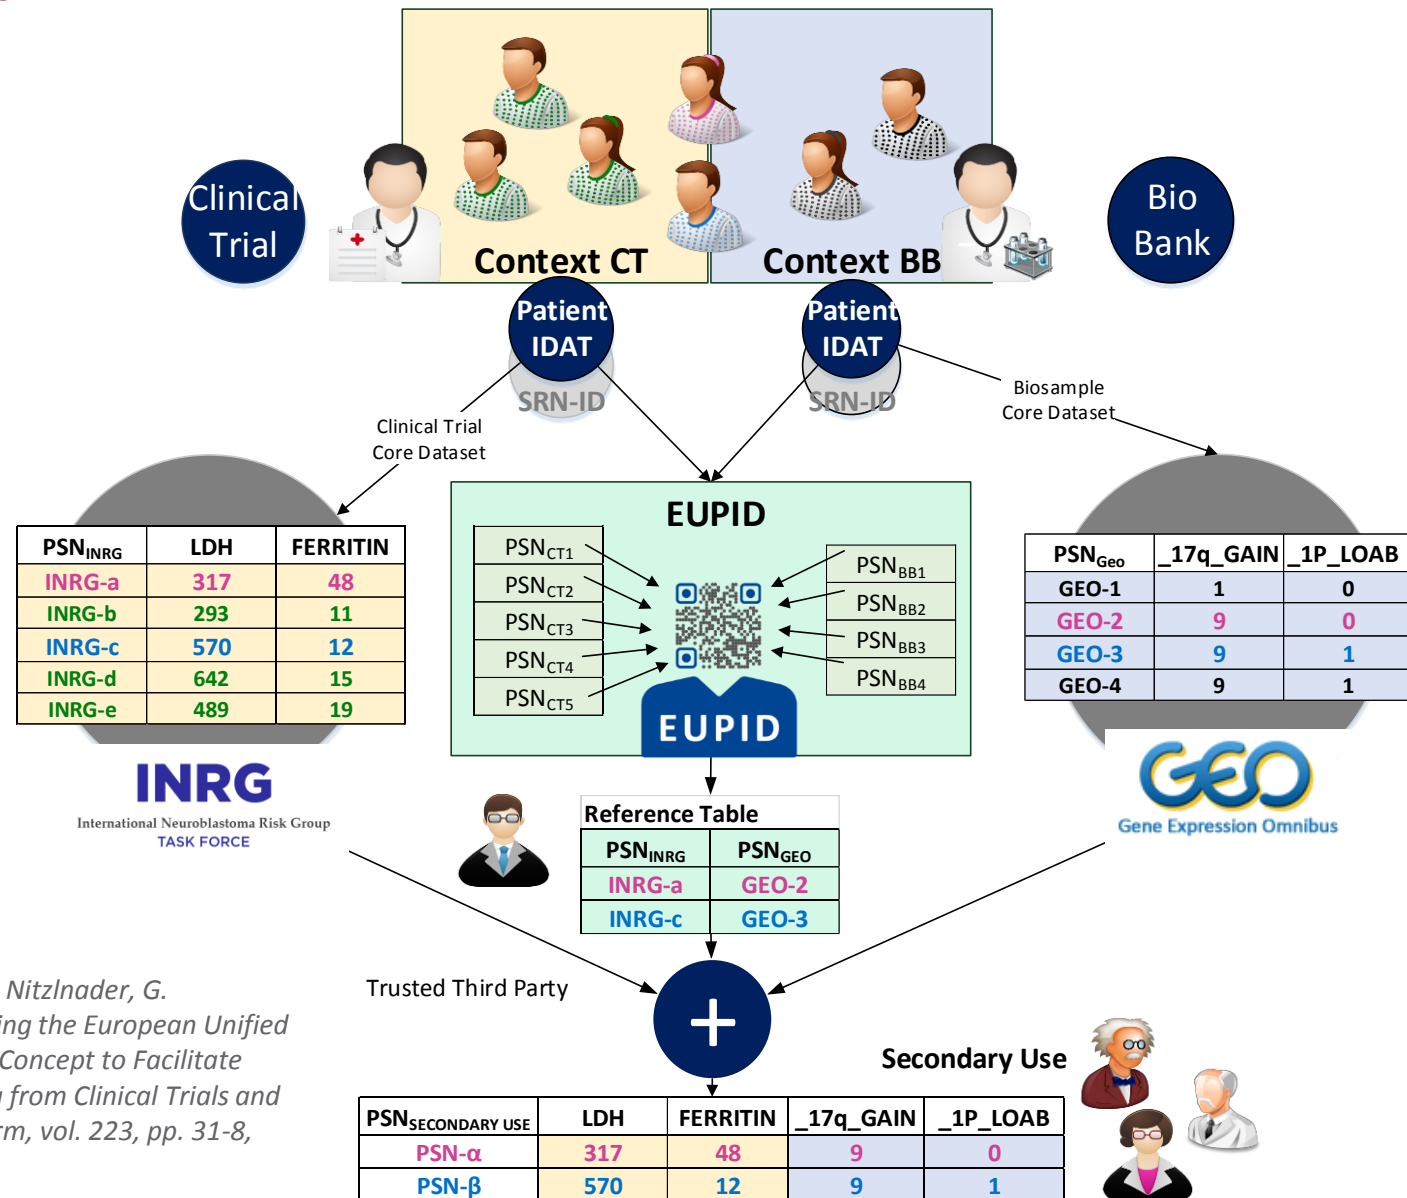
Clinical Trial

Context CT

Context BB

Bio Bank

Patient IDAT

SRN-ID

Patient IDAT

SRN-ID

Clinical Trial Core Dataset

Biosample Core Dataset

EUPID

| PSN$_{INRG}$ | LDH | FERRITIN |
|---|---|---|
| INRG-a | 317 | 48 |
| INRG-b | 293 | 11 |
| INRG-c | 570 | 12 |
| INRG-d | 642 | 15 |
| INRG-e | 489 | 19 |

PSN$_{CT1}$
PSN$_{CT2}$
PSN$_{CT3}$
PSN$_{CT4}$
PSN$_{CT5}$

PSN$_{BB1}$
PSN$_{BB2}$
PSN$_{BB3}$
PSN$_{BB4}$

EUPID

| PSN$_{Geo}$ | _17q_GAIN | _1P_LOAB |
|---|---|---|
| GEO-1 | 1 | 0 |
| GEO-2 | 9 | 0 |
| GEO-3 | 9 | 1 |
| GEO-4 | 9 | 1 |

INRG
International Neuroblastoma Risk Group
TASK FORCE

GEO
Gene Expression Omnibus

Reference Table

| PSN$_{INRG}$ | PSN$_{GEO}$ |
|---|---|
| INRG-a | GEO-2 |
| INRG-c | GEO-3 |

Trusted Third Party

Nitzlnader, G.
ing the European Unified
Concept to Facilitate
from Clinical Trials and
rm, vol. 223, pp. 31-8,

Secondary Use

| PSN$_{SECONDARY USE}$ | LDH | FERRITIN | _17q_GAIN | _1P_LOAB |
|---|---|---|---|---|
| PSN-α | 317 | 48 | 9 | 0 |
| PSN-β | 570 | 12 | 9 | 1 |